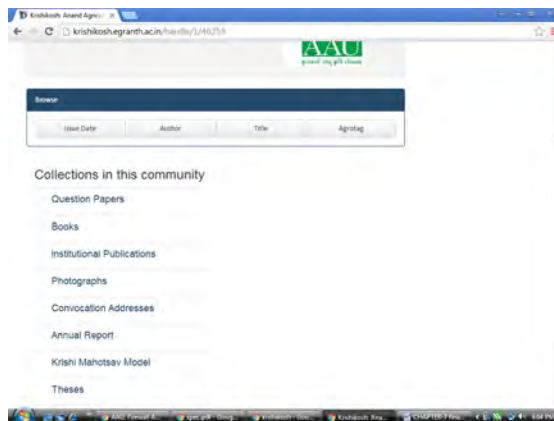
Krishikosh: Anand Agricu ×

krishikosh.egranthac.in/handle/1/46259

AAU

આણંદ કૃષિ યુનિવર્સિટી

Browse

Issue Date | Author | Title | Agrotag

Collections in this community

Question Papers

Books

Institutional Publications

Photographs

Convocation Addresses

Annual Report

Krishi Mahotsav Model

Theses

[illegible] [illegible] Krishikosh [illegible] Krishikosh: Ana... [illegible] 4:04 PM